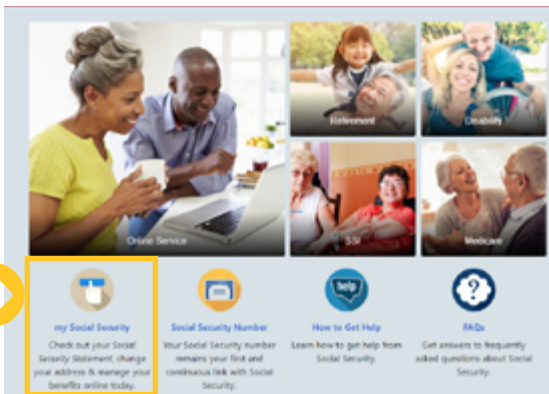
Online Service

Retirement

Disability

SSI

Medicare

my Social Security
Check out your Social Security Statement, change your address & manage your benefits online today.

Social Security Number
Your Social Security number remains your first and continuous link with Social Security.

help

How to Get Help
Learn how to get help from Social Security.

?

FAQs
Get answers to frequently asked questions about Social Security.